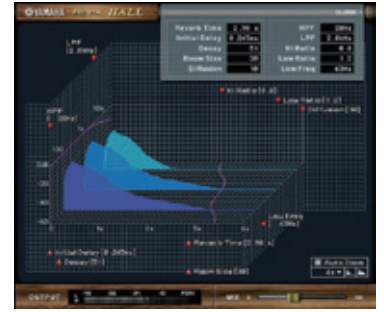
YAMAHA HALL

CLOSE

| Reverb Time | 2.20 s | HPF | 28Hz |
|---|---|---|---|
| Initial Delay | 0.0 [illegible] | LPF | 8.0kHz |
| Decay | 51 | Hi Ratio | 0.8 |
| Room Size | 30 | Low Ratio | 1.1 |
| Diffusion | 10 | Low Freq | 63Hz |

LPF [8.0kHz]

HPF [28Hz]

Hi Ratio [0.8]

Low Ratio [1.1]

Diffusion [10]

Low Freq [63Hz]

Reverb Time [2.20 s]

Initial Delay [0.0 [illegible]]

Decay [51]

Room Size [30]

Auto Zoom

OUTPUT

MIX